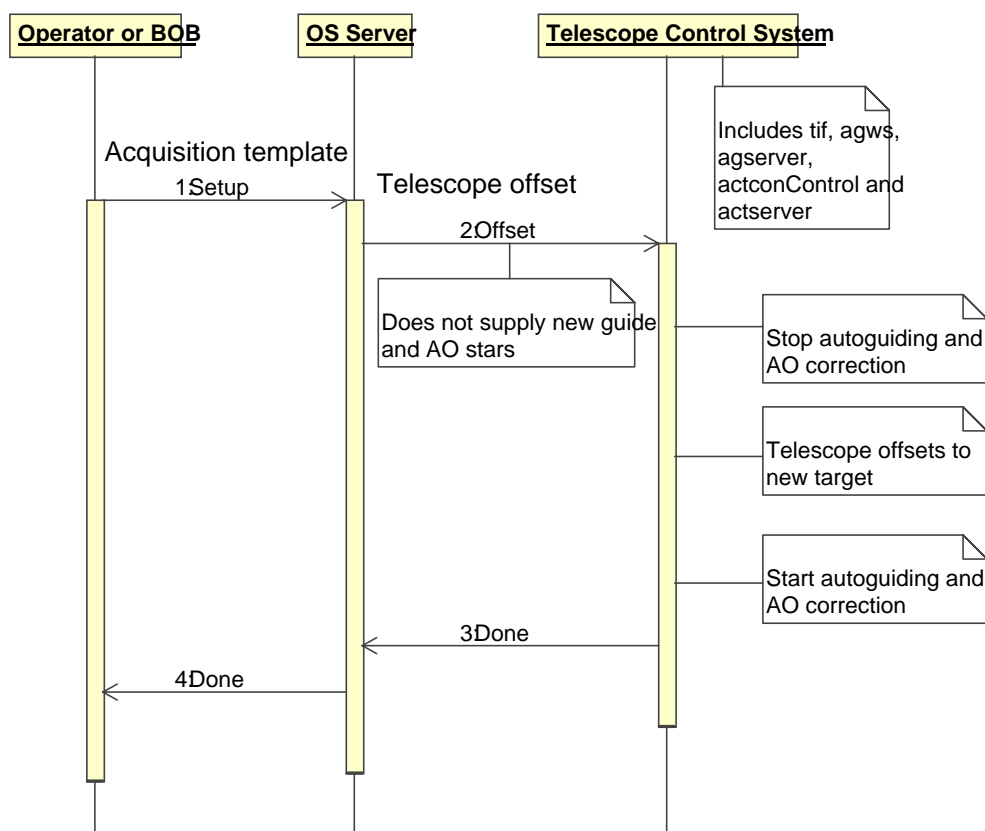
Operator or BOB

OS Server

Telescope Control System

Includes tif, agws, agserver, actconControl and actserver

Acquisition template

1:Setup

Telescope offset

2:Offset

Does not supply new guide and AO stars

Stop autoguiding and AO correction

Telescope offsets to new target

Start autoguiding and AO correction

3:Done

4:Done